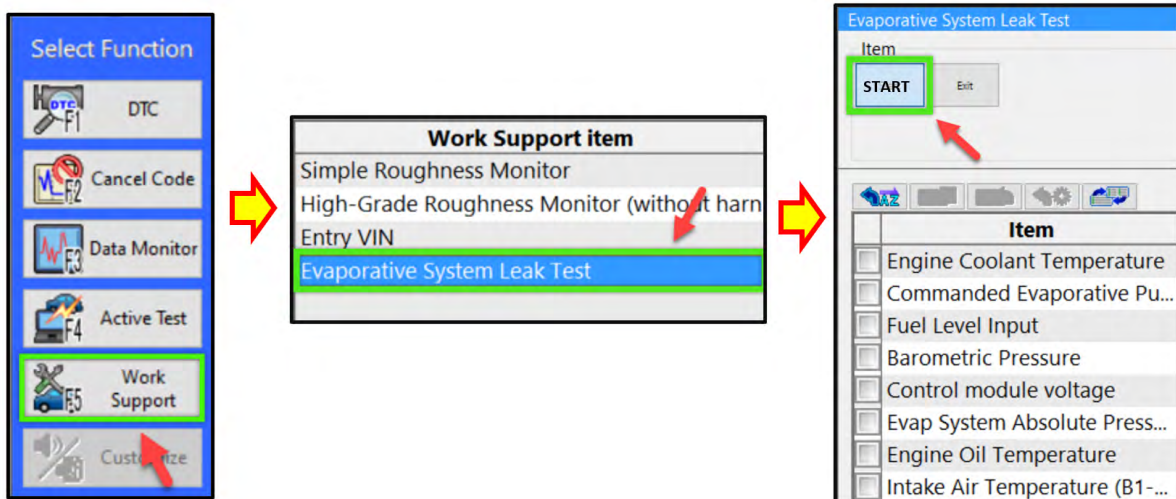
Select Function

DTC F1 DTC

F2 Cancel Code

F3 Data Monitor

F4 Active Test

F5 Work Support

Cust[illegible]ize

| Work Support item |
|---|
| Simple Roughness Monitor |
| High-Grade Roughness Monitor (witho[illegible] harn |
| Entry VIN |
| Evaporative System Leak Test |

Evaporative System Leak Test

Item

START

Exit

AZ

| | Item |
|---|---|
| | Engine Coolant Temperature |
| | Commanded Evaporative Pu... |
| | Fuel Level Input |
| | Barometric Pressure |
| | Control module voltage |
| | Evap System Absolute Press... |
| | Engine Oil Temperature |
| | Intake Air Temperature (B1-... |